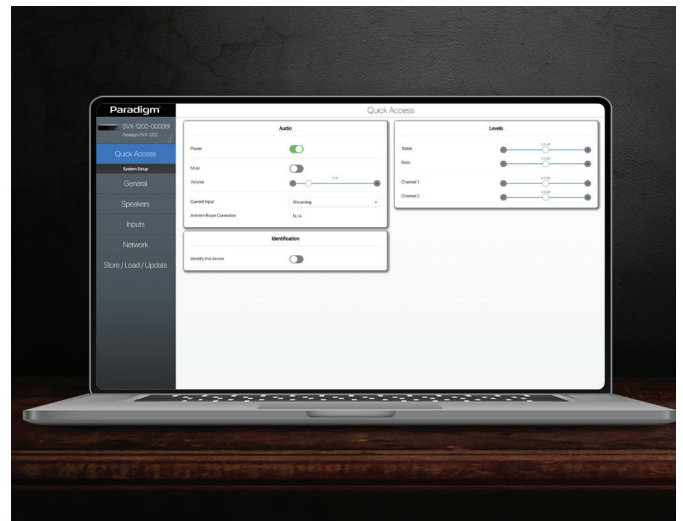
Paradigm

SVX-1202-00036
Paradigm SVX-1202

Quick Access

System Setup

General

Speakers

Inputs

Network

Store / Load / Update

Quick Access

Audio

Power

Mute

Volume

Current Input
Streaming

Anthem Room Correction
N/A

Identification

Identify this device

Levels

Treble
0.0 dB

Bass
0.0 dB

Channel 1
0.0 dB

Channel 2
0.0 dB